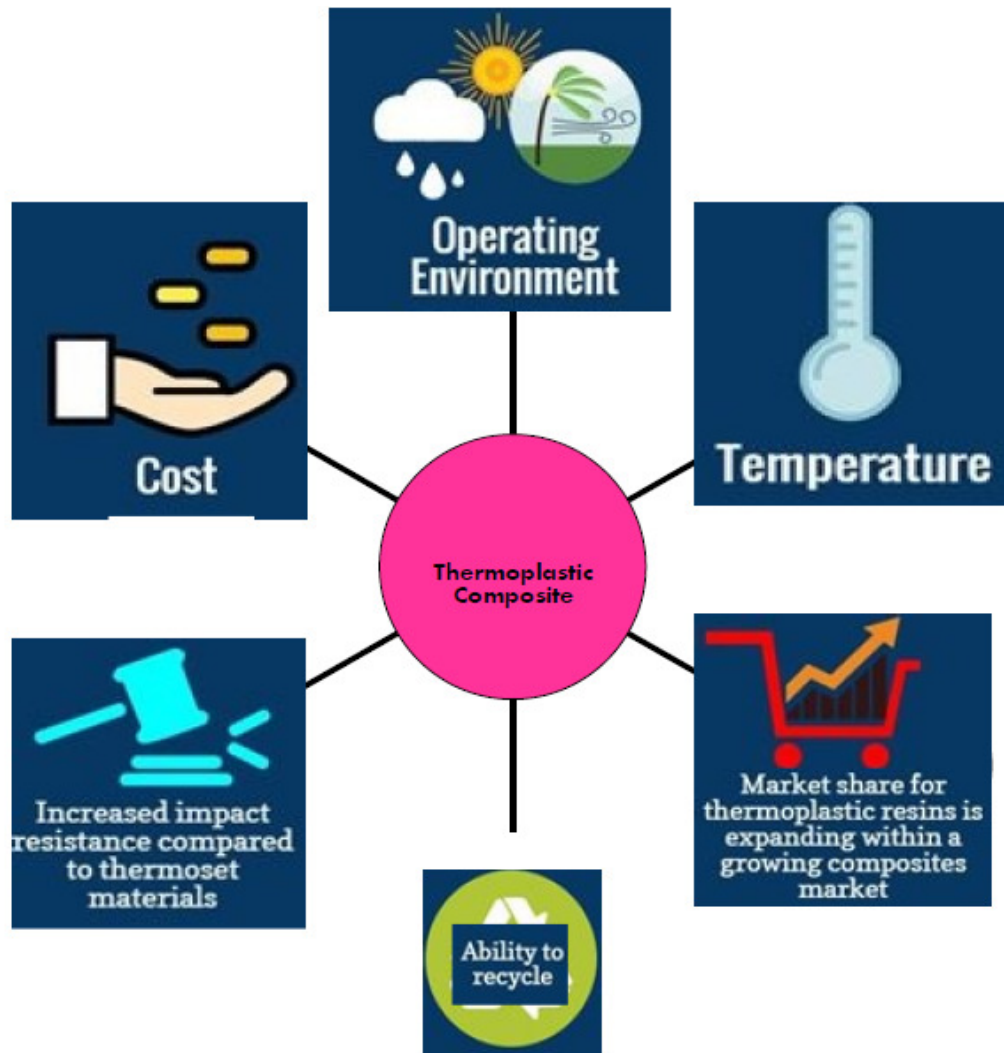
Operating Environment

Cost

Temperature

Thermoplastic Composite

Increased impact resistance compared to thermoset materials

Market share for thermoplastic resins is expanding within a growing composites market

Ability to recycle